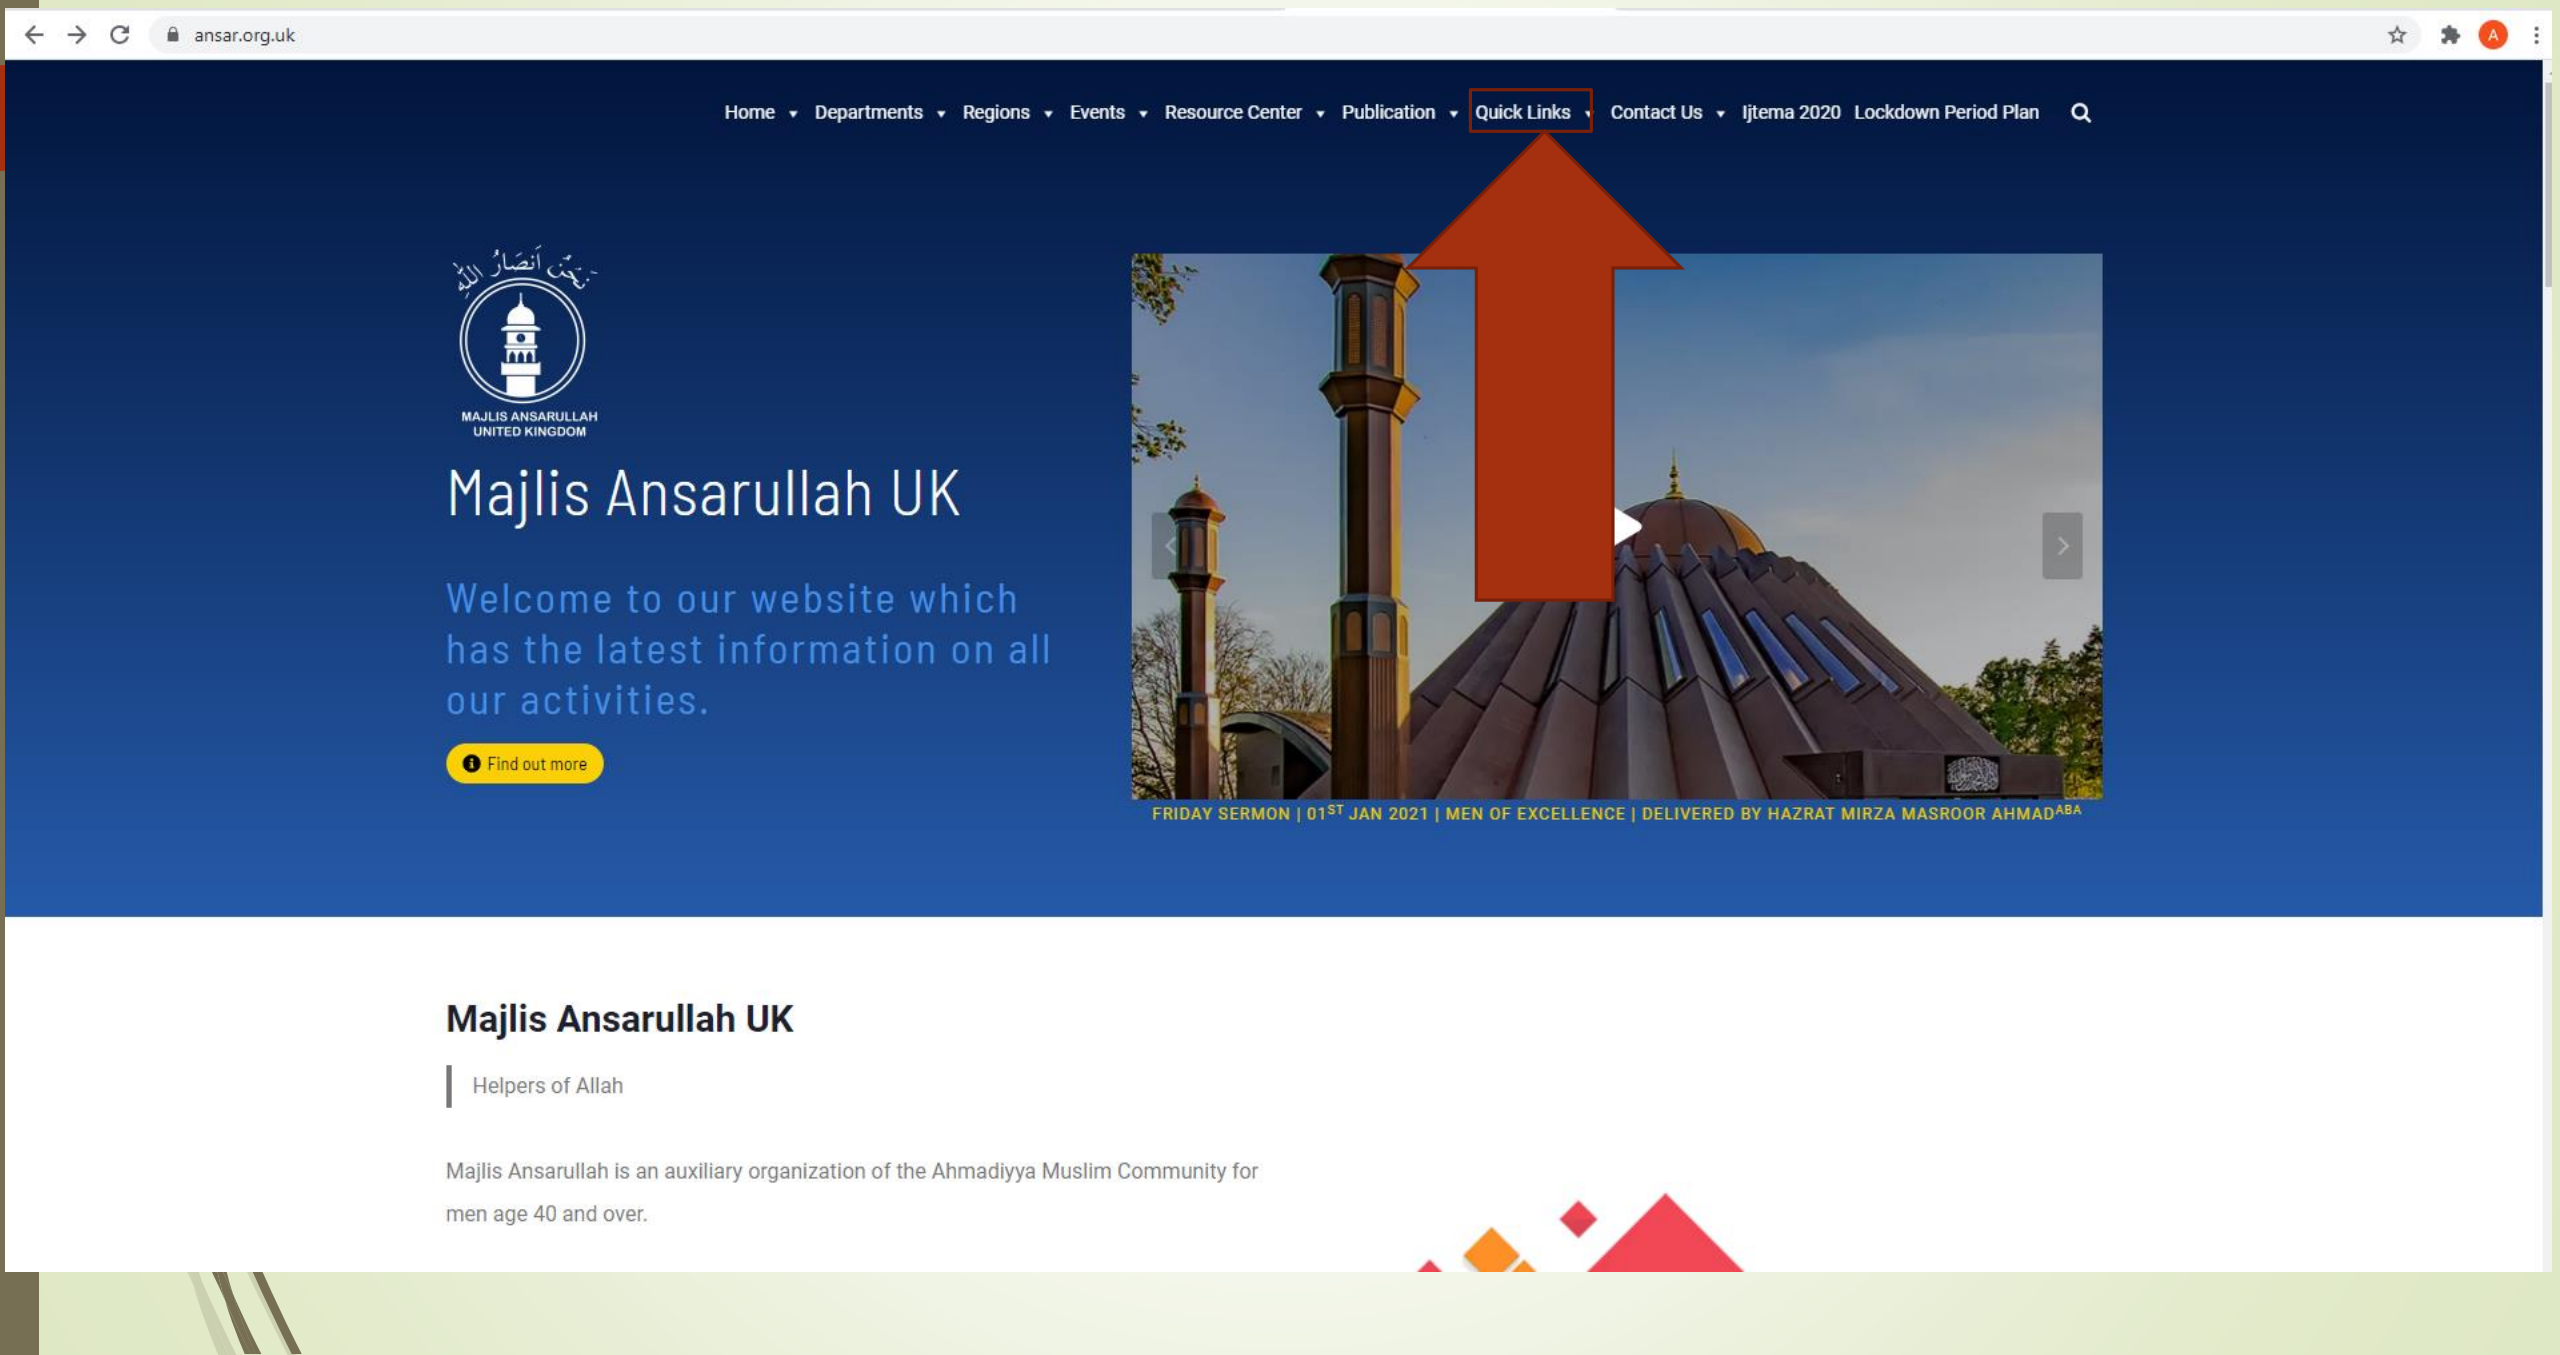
ansar.org.uk

Home Departments Regions Events Resource Center Publication Quick Links Contact Us Ijtema 2020 Lockdown Period Plan

نَحْنُ أَنصَارُ اللهِ

MAJLIS ANSARULLAH UNITED KINGDOM

Majlis Ansarullah UK

Welcome to our website which has the latest information on all our activities.

Find out more

FRIDAY SERMON | 01$^{ST}$ JAN 2021 | MEN OF EXCELLENCE | DELIVERED BY HAZRAT MIRZA MASROOR AHMAD$^{ABA}$

Majlis Ansarullah UK

Helpers of Allah

Majlis Ansarullah is an auxiliary organization of the Ahmadiyya Muslim Community for men age 40 and over.